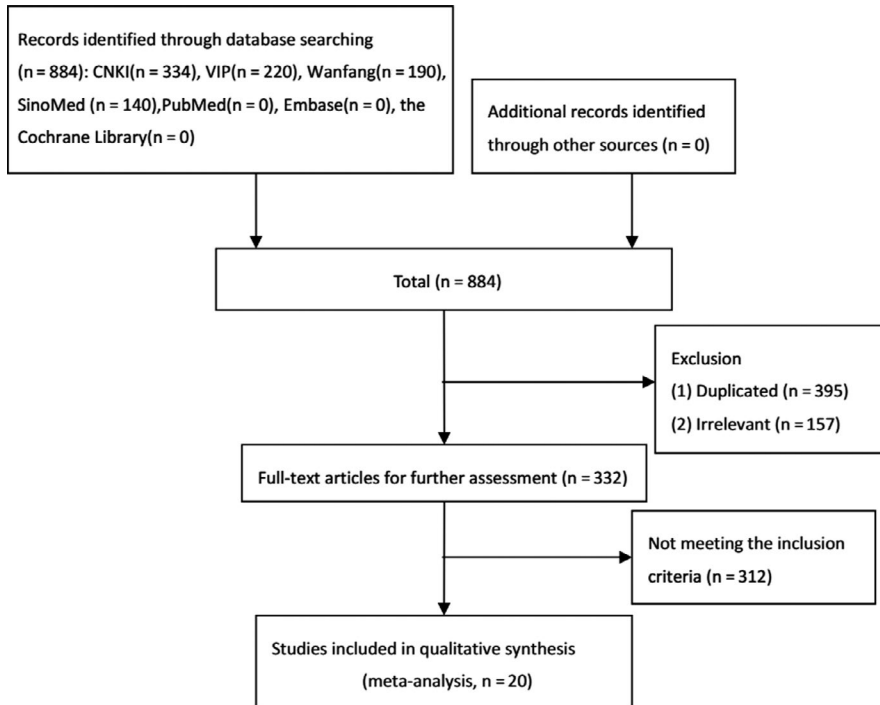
Records identified through database searching (n = 884): CNKI(n = 334), VIP(n = 220), Wanfang(n = 190), SinoMed (n = 140),PubMed(n = 0), Embase(n = 0), the Cochrane Library(n = 0)

Additional records identified through other sources (n = 0)

Total (n = 884)

Exclusion
(1) Duplicated (n = 395)
(2) Irrelevant (n = 157)

Full-text articles for further assessment (n = 332)

Not meeting the inclusion criteria (n = 312)

Studies included in qualitative synthesis (meta-analysis, n = 20)